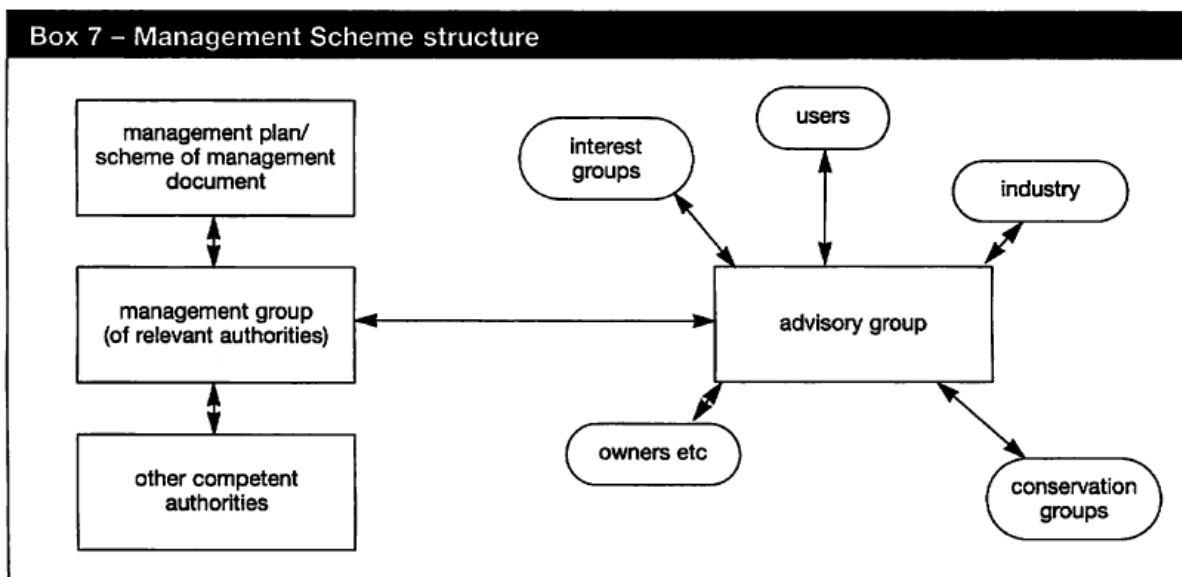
Box 7 – Management Scheme structure

management plan/ scheme of management document

management group (of relevant authorities)

other competent authorities

interest groups

users

industry

advisory group

owners etc

conservation groups